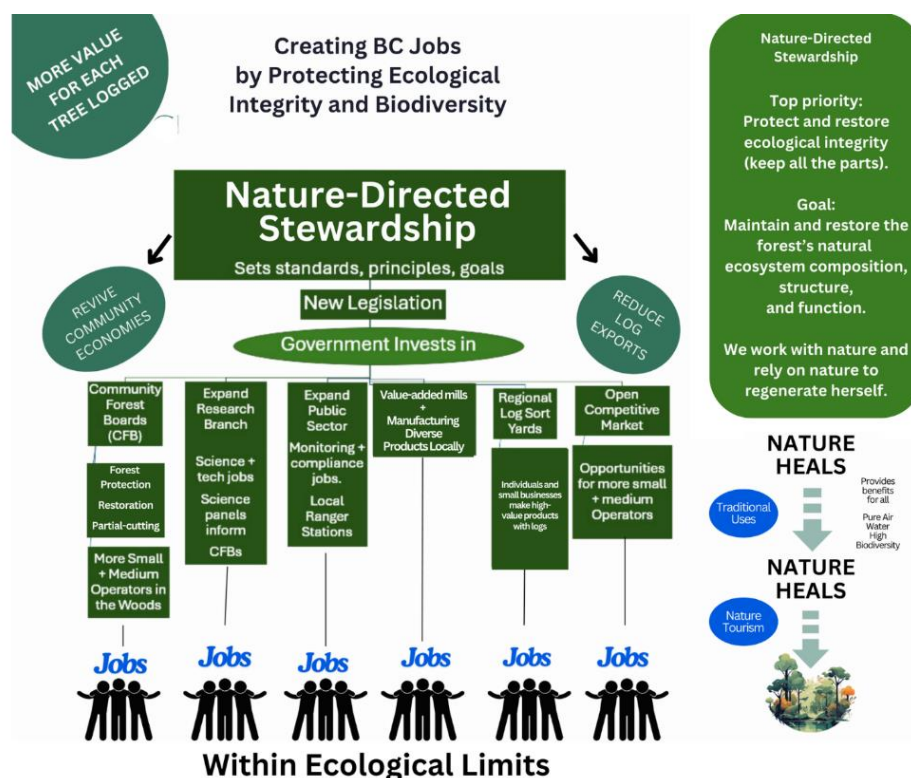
MORE VALUE FOR EACH TREE LOGGED

Creating BC Jobs by Protecting Ecological Integrity and Biodiversity

Nature-Directed Stewardship

Sets standards, principles, goals

REVIVE COMMUNITY ECONOMIES

REDUCE LOG EXPORTS

New Legislation

Government Invests in

Community Forest Boards (CFB)

Forest Protection

Restoration

Partial-cutting

More Small + Medium Operators in the Woods

Expand Research Branch

Science + tech jobs

Science panels inform CFBs

Expand Public Sector

Monitoring + compliance jobs.

Local Ranger Stations

Value-added mills + Manufacturing Diverse Products Locally

Regional Log Sort Yards

Individuals and small businesses make high-value products with logs

Open Competitive Market

Opportunities for more small + medium Operators

Jobs

Jobs

Jobs

Jobs

Jobs

Jobs

Within Ecological Limits

Nature-Directed Stewardship

Top priority: Protect and restore ecological integrity (keep all the parts).

Goal: Maintain and restore the forest's natural ecosystem composition, structure, and function.

We work with nature and rely on nature to regenerate herself.

NATURE HEALS

Traditional Uses

Provides benefits for all

Pure Air Water High Biodiversity

NATURE HEALS

Nature Tourism